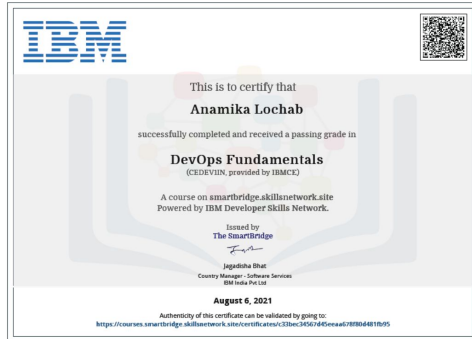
IBM

This is to certify that

Anamika Lochab

successfully completed and received a passing grade in

DevOps Fundamentals

(CEDEV1IN, provided by IBMCE)

A course on smartbridge.skillsnetwork.site
Powered by IBM Developer Skills Network.

Issued by
The SmartBridge

Jagadisha Bhat
Country Manager - Software Services
IBM India Pvt Ltd

August 6, 2021

Authenticity of this certificate can be validated by going to:
https://courses.smartbridge.skillsnetwork.site/certificates/c33bec34567d45eeaa678f80d481fb95